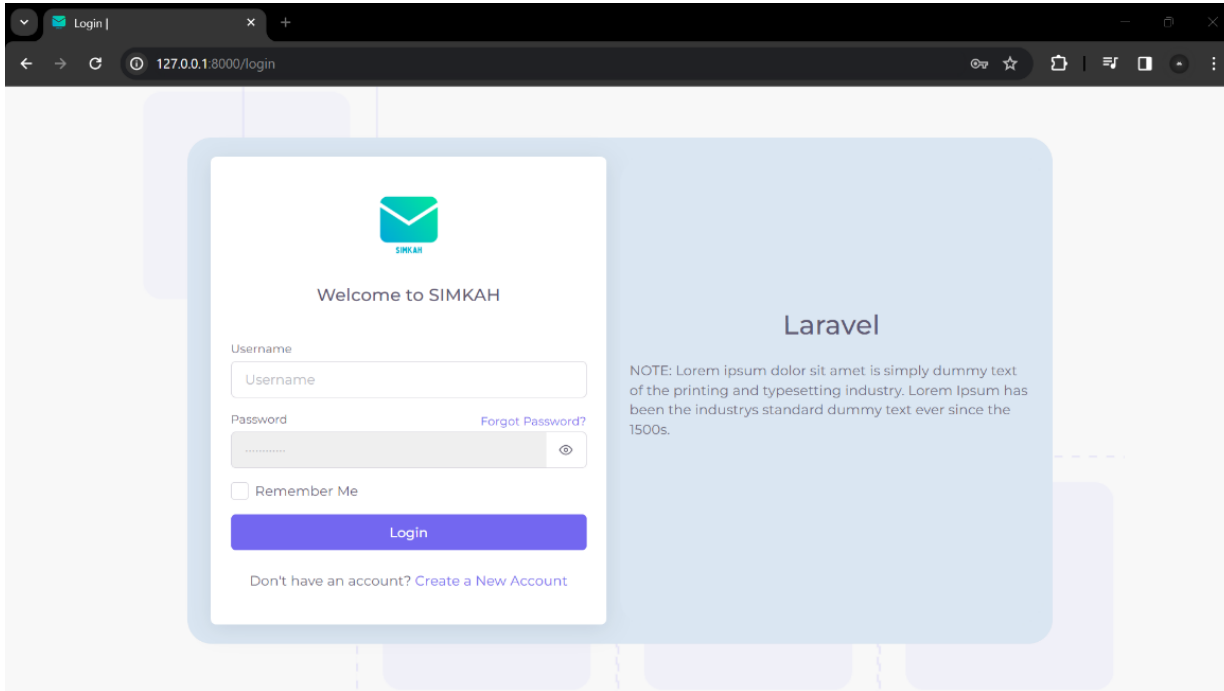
Login |
127.0.0.1:8000/login

SIMKAH

Welcome to SIMKAH

Username
Username

Password
Forgot Password?
············

Remember Me

Login

Don't have an account? Create a New Account

Laravel

NOTE: Lorem ipsum dolor sit amet is simply dummy text of the printing and typesetting industry. Lorem Ipsum has been the industrys standard dummy text ever since the 1500s.